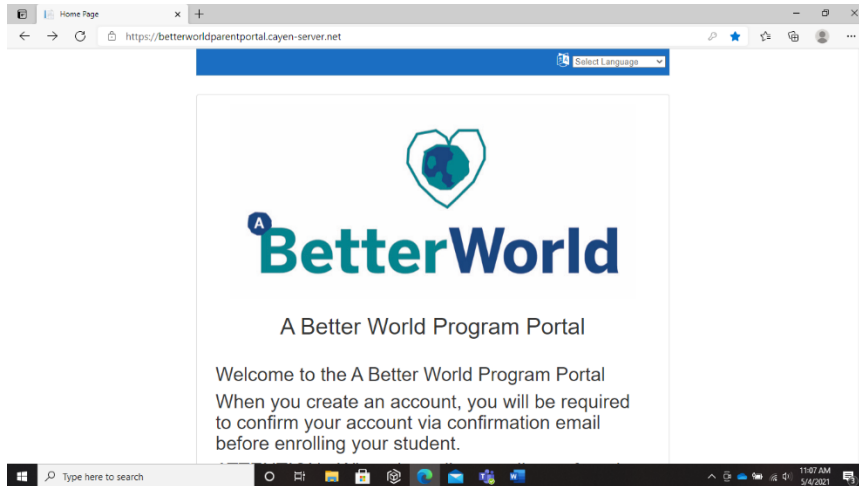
Home Page

https://betterworldparentportal.cayen-server.net

Select Language

A BetterWorld

A Better World Program Portal

Welcome to the A Better World Program Portal

When you create an account, you will be required to confirm your account via confirmation email before enrolling your student.

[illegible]

Type here to search

11:07 AM
5/4/2021